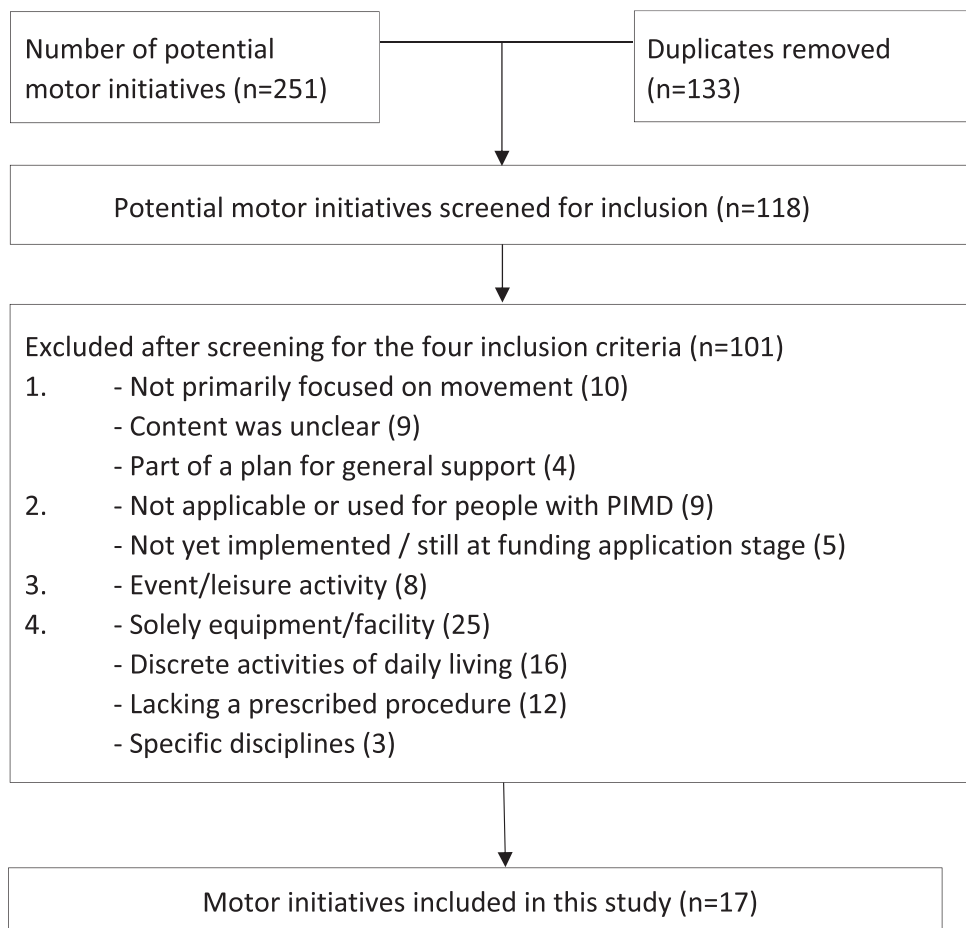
Number of potential motor initiatives (n=251)

Duplicates removed (n=133)

Potential motor initiatives screened for inclusion (n=118)

Excluded after screening for the four inclusion criteria (n=101)
1. - Not primarily focused on movement (10)
- Content was unclear (9)
- Part of a plan for general support (4)
2. - Not applicable or used for people with PIMD (9)
- Not yet implemented / still at funding application stage (5)
3. - Event/leisure activity (8)
4. - Solely equipment/facility (25)
- Discrete activities of daily living (16)
- Lacking a prescribed procedure (12)
- Specific disciplines (3)

Motor initiatives included in this study (n=17)